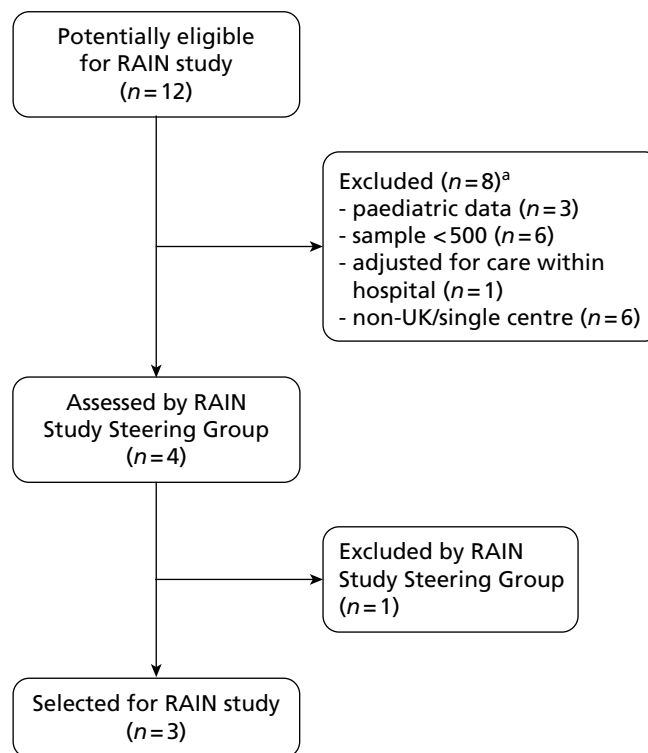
Potentially eligible for RAIN study ($n=12$)

Excluded ($n=8$)$^a$
- paediatric data ($n=3$)
- sample <500 ($n=6$)
- adjusted for care within hospital ($n=1$)
- non-UK/single centre ($n=6$)

Assessed by RAIN Study Steering Group ($n=4$)

Excluded by RAIN Study Steering Group ($n=1$)

Selected for RAIN study ($n=3$)